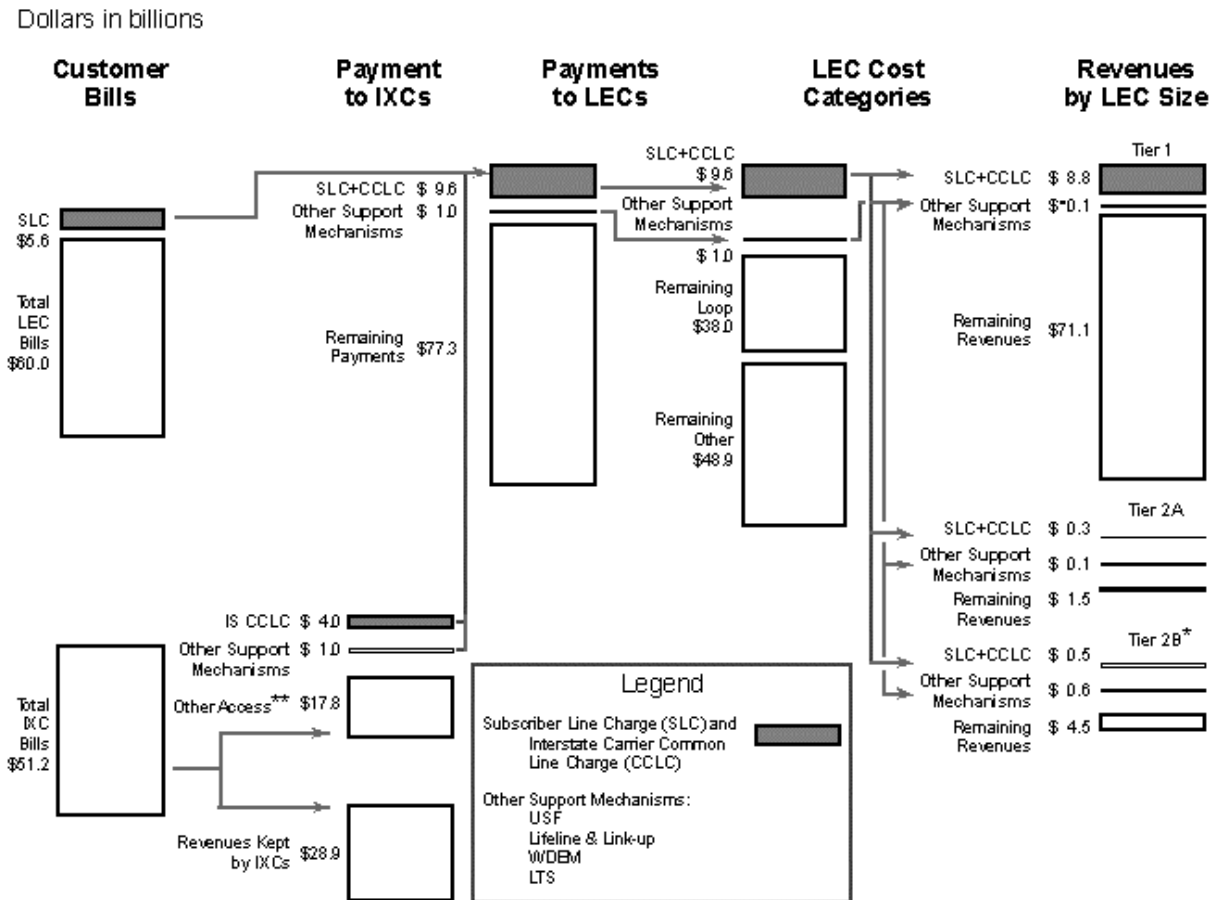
Dollars in billions

Customer Bills

Payment to IXCs

Payments to LECs

LEC Cost Categories

Revenues by LEC Size

SLC $5.6

Total LEC Bills $60.0

SLC+CCLC $ 9.6
Other Support Mechanisms $ 1.0

Remaining Payments $77.3

SLC+CCLC $ 9.6
Other Support Mechanisms $ 1.0

Remaining Loop $38.0

Remaining Other $48.9

Tier 1
SLC+CCLC $ 8.8
Other Support Mechanisms $*0.1
Remaining Revenues $71.1

Tier 2A
SLC+CCLC $ 0.3
Other Support Mechanisms $ 0.1
Remaining Revenues $ 1.5

Tier 2B*
SLC+CCLC $ 0.5
Other Support Mechanisms $ 0.6
Remaining Revenues $ 4.5

IS CCLC $ 4.0
Other Support Mechanisms $ 1.0

Total IXC Bills $51.2

Other Access** $17.8

Revenues Kept by IXCs $28.9

Legend
Subscriber Line Charge (SLC) and Interstate Carrier Common Line Charge (CCLC)
Other Support Mechanisms:
USF
Lifeline & Link-up
WDEM
LTS